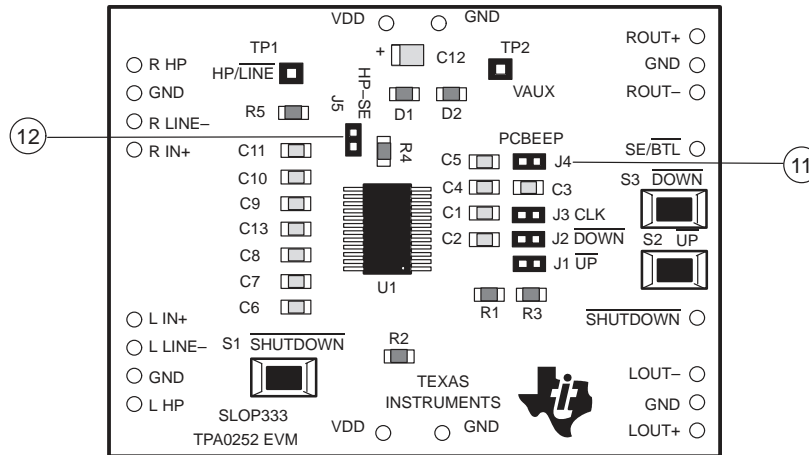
VDD GND
TP1
HP/$\overline{\text{LINE}}$
+ C12
TP2
ROUT+
R HP
GND
GND
VAUX
ROUT−
HP−SE
J5
D1 D2
R5
R LINE−
12
R IN+
R4
PCBEEP
SE/$\overline{\text{BTL}}$
11
C11
C5
J4
C10
C4
C3
S3 $\overline{\text{DOWN}}$
C9
C1
J3 CLK
C13
C2
J2 $\overline{\text{DOWN}}$
S2 $\overline{\text{UP}}$
C8
J1 $\overline{\text{UP}}$
C7
C6
U1
R1 R3
$\overline{\text{SHUTDOWN}}$
L IN+
R2
S1 $\overline{\text{SHUTDOWN}}$
L LINE−
GND
LOUT−
TEXAS INSTRUMENTS
L HP
GND
SLOP333
VDD GND
LOUT+
TPA0252 EVM